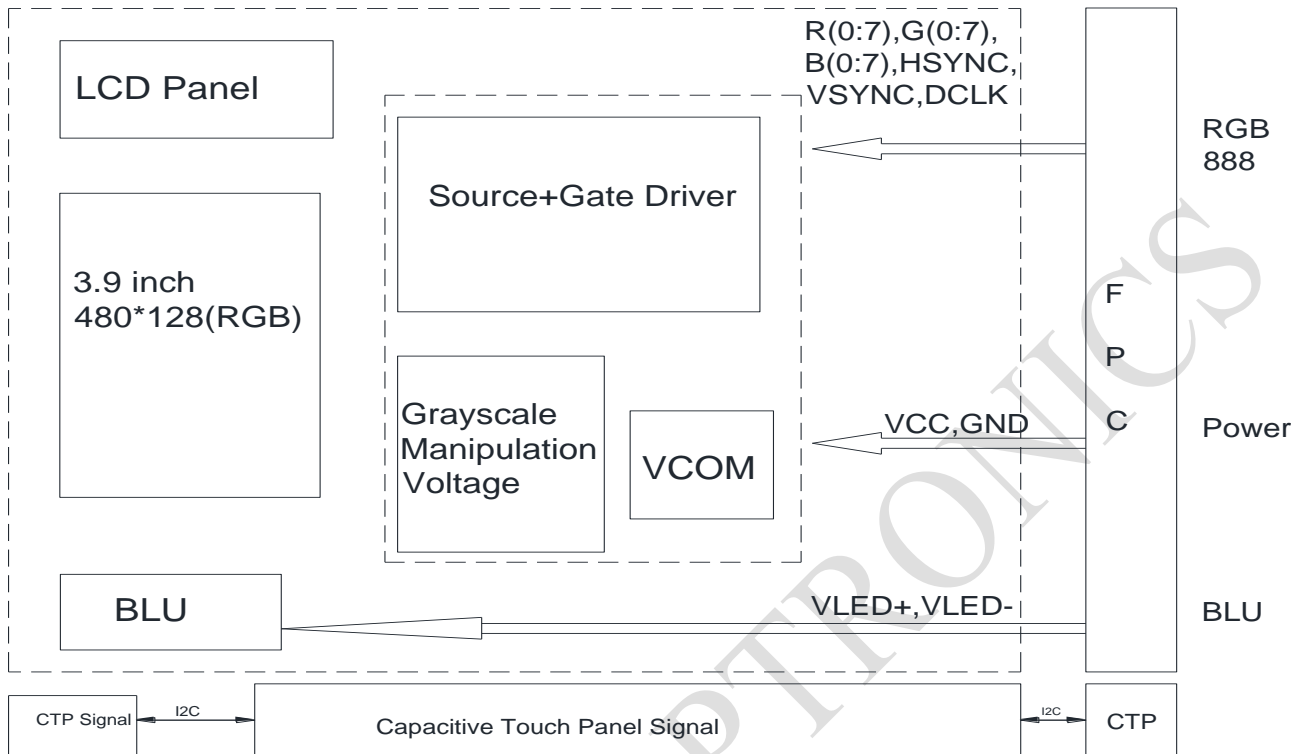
LCD Panel

R(0:7),G(0:7),
B(0:7),HSYNC,
VSYNC,DCLK

RGB
888

Source+Gate Driver

3.9 inch
480*128(RGB)

F
P
C

Grayscale
Manipulation
Voltage

VCOM

VCC,GND

Power

BLU

VLED+,VLED-

BLU

CTP Signal

I2C

Capacitive Touch Panel Signal

I2C

CTP

PTRONICS